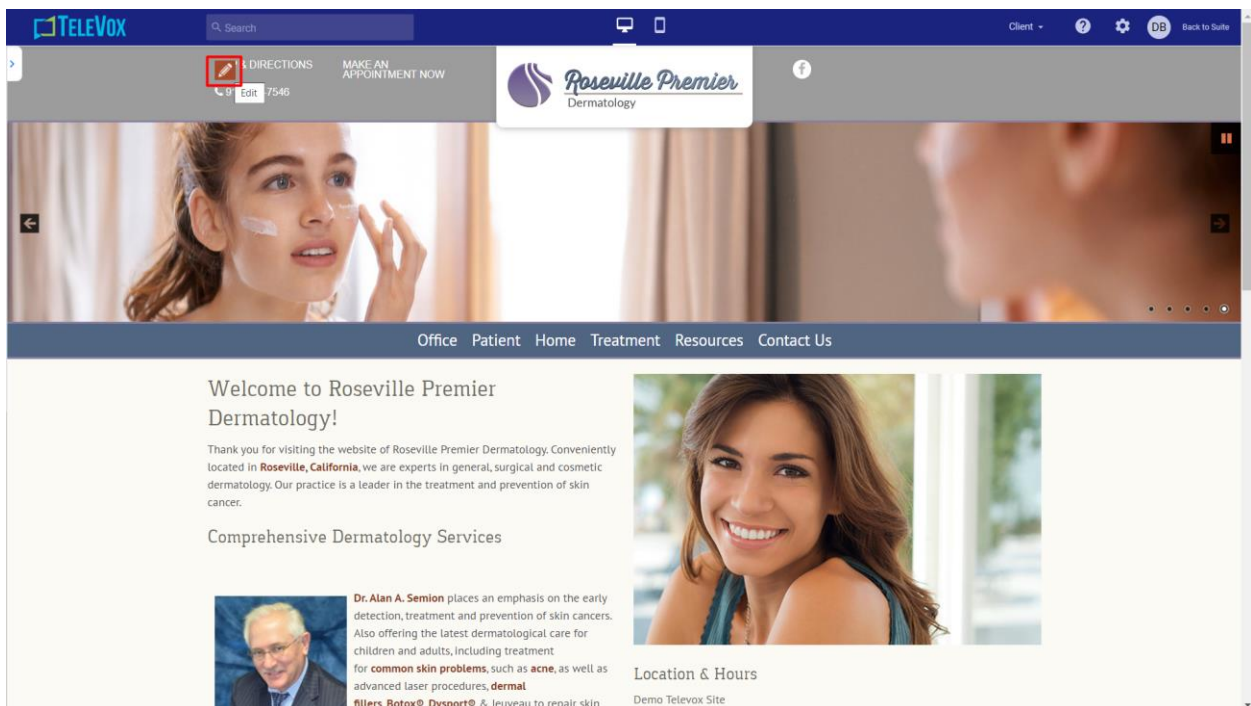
TELEVOX

Search

Client

DB Back to Suite

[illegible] & DIRECTIONS

MAKE AN APPOINTMENT NOW

9 Edit 7546

Roseville Premier
Dermatology

Office Patient Home Treatment Resources Contact Us

Welcome to Roseville Premier Dermatology!

Thank you for visiting the website of Roseville Premier Dermatology. Conveniently located in Roseville, California, we are experts in general, surgical and cosmetic dermatology. Our practice is a leader in the treatment and prevention of skin cancer.

Comprehensive Dermatology Services

Dr. Alan A. Semion places an emphasis on the early detection, treatment and prevention of skin cancers. Also offering the latest dermatological care for children and adults, including treatment for common skin problems, such as acne, as well as advanced laser procedures, dermal fillers, Botox®, Dysport® & Jeuveau to repair skin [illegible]

Location & Hours

Demo Televox Site